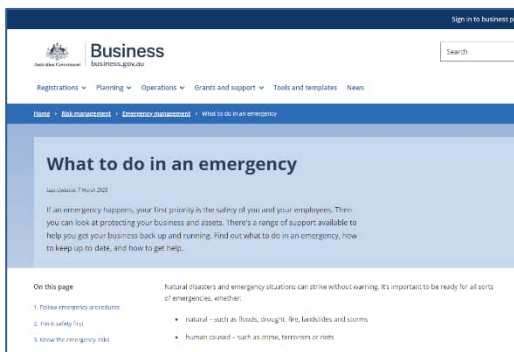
Sign in to business p

Australian Government

Business
business.gov.au

Search

Registrations ⌄ Planning ⌄ Operations ⌄ Grants and support ⌄ Tools and templates News

Home › Risk management › Emergency management › What to do in an emergency

What to do in an emergency

Last Updated: 7 March 2022

If an emergency happens, your first priority is the safety of you and your employees. Then you can look at protecting your business and assets. There's a range of support available to help you get your business back up and running. Find out what to do in an emergency, how to keep up to date, and how to get help.

On this page

1. Follow emergency procedures

2. Think safety first

3. Know the emergency risks

Natural disasters and emergency situations can strike without warning. It's important to be ready for all sorts of emergencies, whether:

• natural – such as floods, drought, fire, landslides and storms

• human caused – such as crime, terrorism or riots